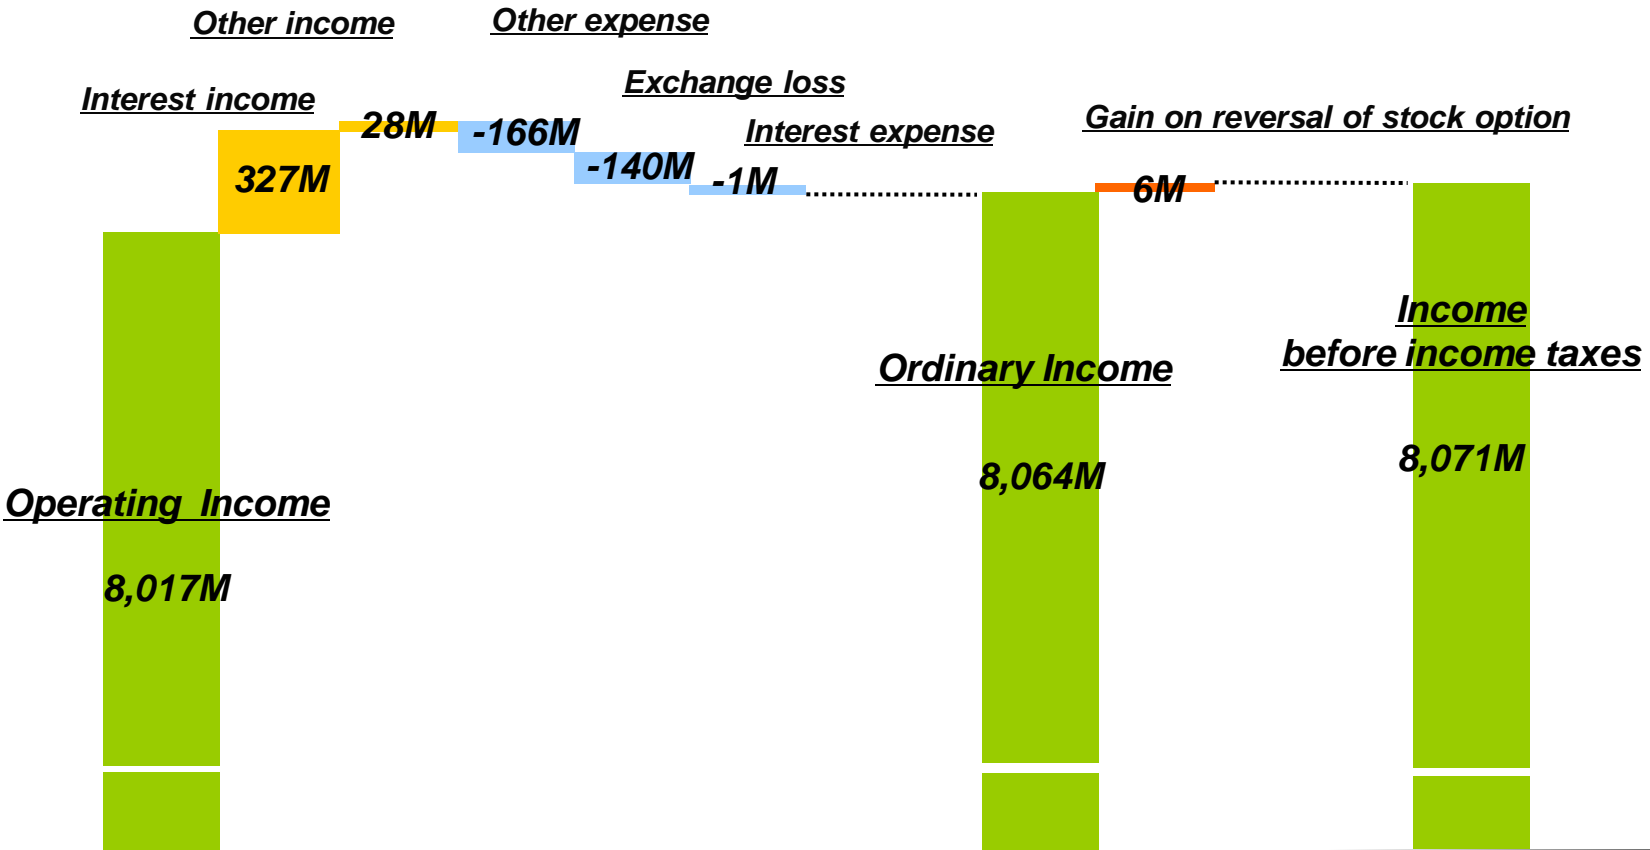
Other income

Other expense

Interest income

Exchange loss

28M

-166M

Interest expense

Gain on reversal of stock option

327M

-140M

-1M

6M

Income
before income taxes

Ordinary Income

8,071M

8,064M

Operating Income

8,017M